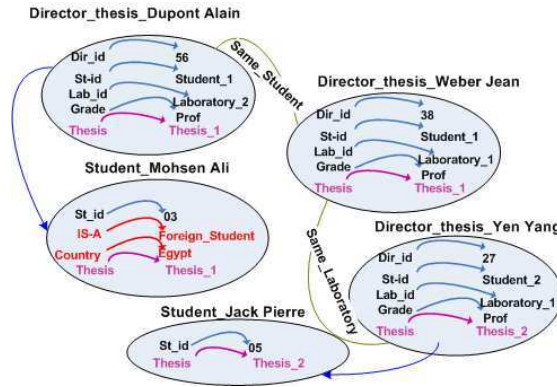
Director_thesis_Dupont Alain

Dir_id 56
St-id Student_1
Lab_id Laboratory_2
Grade Prof
Thesis Thesis_1

Same_Student

Director_thesis_Weber Jean

Dir_id 38
St-id Student_1
Lab_id Laboratory_1
Grade Prof
Thesis Thesis_1

Student_Mohsen Ali

St_id 03
IS-A Foreign_Student
Country Egypt
Thesis Thesis_1

Same_Laboratory

Director_thesis_Yen Yang

Dir_id 27
St-id Student_2
Lab_id Laboratory_1
Grade Prof
Thesis Thesis_2

Student_Jack Pierre

St_id 05
Thesis Thesis_2